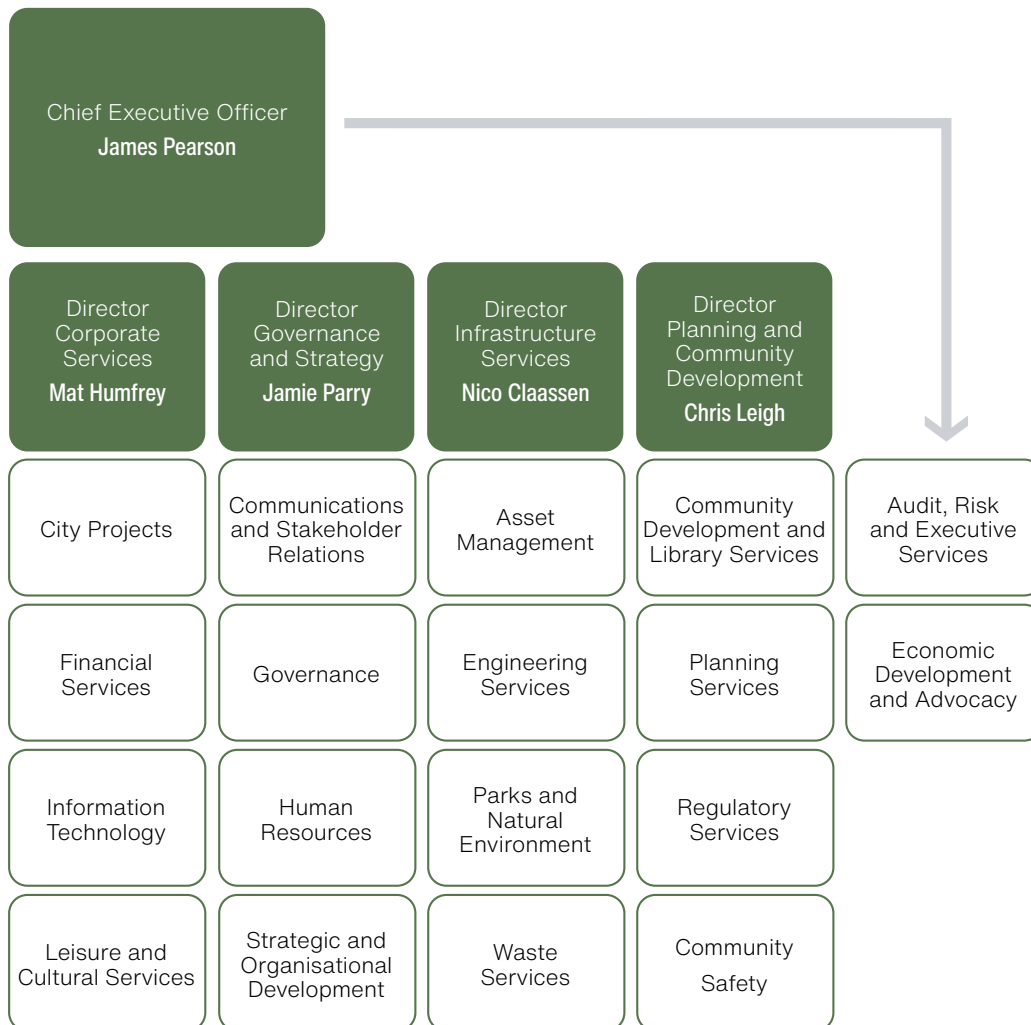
Chief Executive Officer
James Pearson

Director Corporate Services
Mat Humfrey

Director Governance and Strategy
Jamie Parry

Director Infrastructure Services
Nico Claassen

Director Planning and Community Development
Chris Leigh

City Projects

Financial Services

Information Technology

Leisure and Cultural Services

Communications and Stakeholder Relations

Governance

Human Resources

Strategic and Organisational Development

Asset Management

Engineering Services

Parks and Natural Environment

Waste Services

Community Development and Library Services

Planning Services

Regulatory Services

Community Safety

Audit, Risk and Executive Services

Economic Development and Advocacy